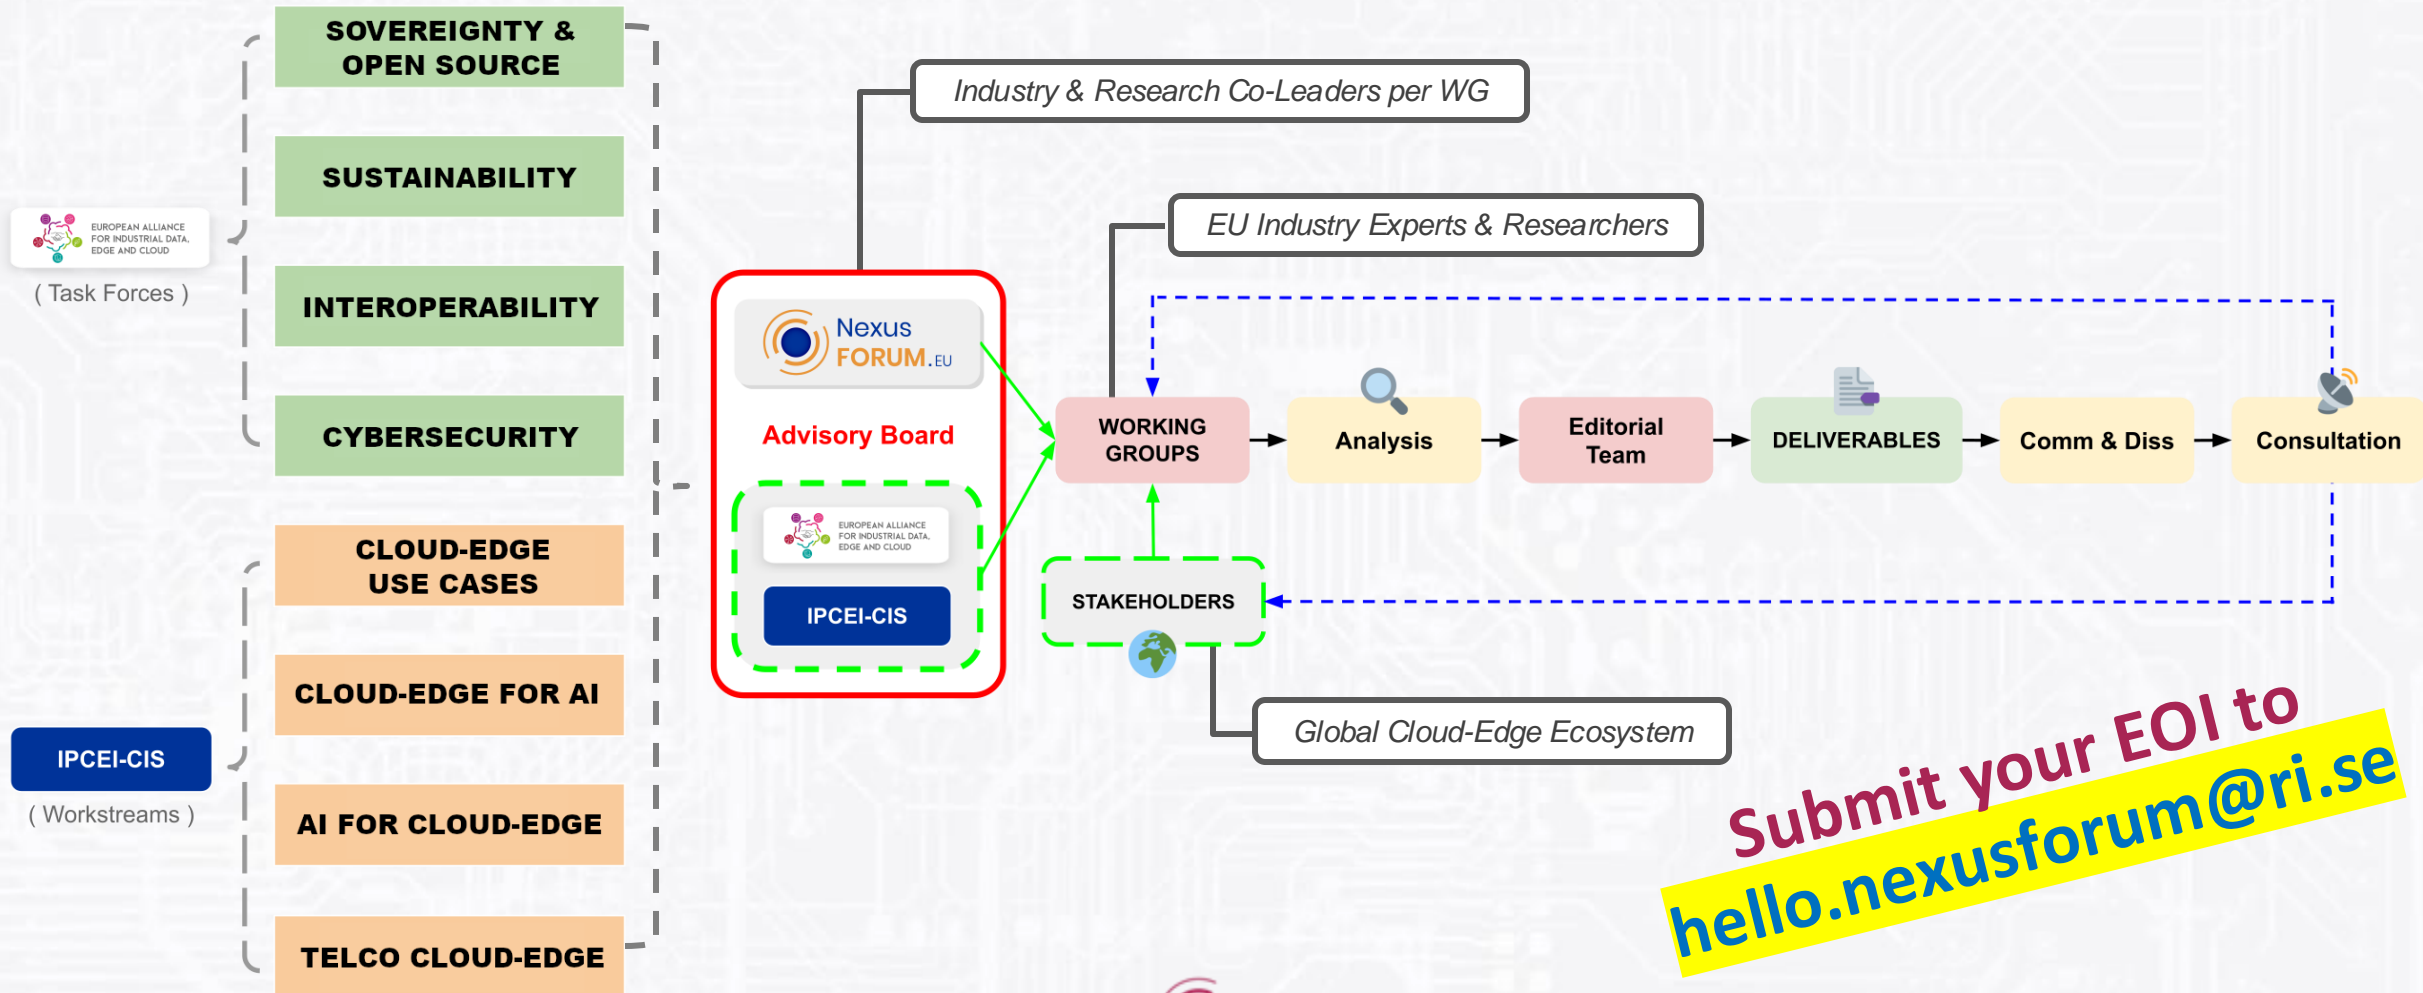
SOVEREIGNTY & OPEN SOURCE

SUSTAINABILITY

INTEROPERABILITY

CYBERSECURITY

EUROPEAN ALLIANCE FOR INDUSTRIAL DATA, EDGE AND CLOUD

( Task Forces )

CLOUD-EDGE USE CASES

CLOUD-EDGE FOR AI

AI FOR CLOUD-EDGE

TELCO CLOUD-EDGE

IPCEI-CIS

( Workstreams )

Industry & Research Co-Leaders per WG

EU Industry Experts & Researchers

Nexus FORUM.EU

Advisory Board

EUROPEAN ALLIANCE FOR INDUSTRIAL DATA, EDGE AND CLOUD

IPCEI-CIS

WORKING GROUPS

Analysis

Editorial Team

DELIVERABLES

Comm & Diss

Consultation

STAKEHOLDERS

Global Cloud-Edge Ecosystem

Submit your EOI to hello.nexusforum@ri.se